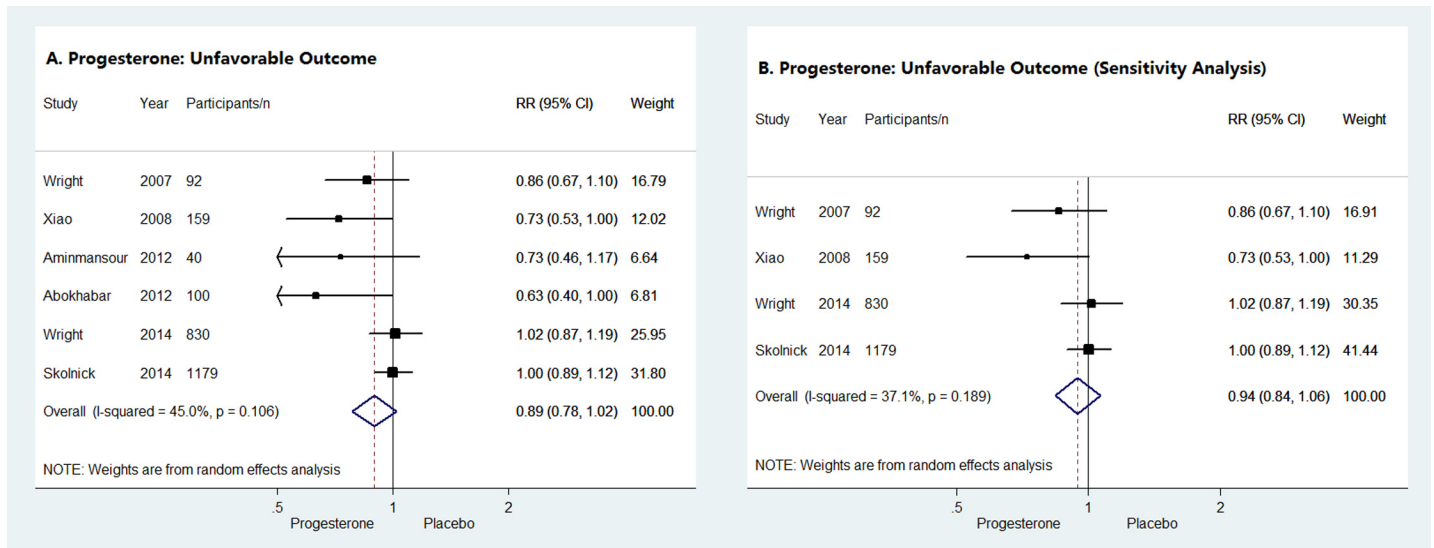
A. Progesterone: Unfavorable Outcome

| Study | Year | Participants/n | RR (95% CI) | Weight |
|---|---|---|---|---|
| Wright | 2007 | 92 | 0.86 (0.67, 1.10) | 16.79 |
| Xiao | 2008 | 159 | 0.73 (0.53, 1.00) | 12.02 |
| Aminmansour | 2012 | 40 | 0.73 (0.46, 1.17) | 6.64 |
| Abokhabar | 2012 | 100 | 0.63 (0.40, 1.00) | 6.81 |
| Wright | 2014 | 830 | 1.02 (0.87, 1.19) | 25.95 |
| Skolnick | 2014 | 1179 | 1.00 (0.89, 1.12) | 31.80 |
| Overall (I-squared = 45.0%, p = 0.106) | | | 0.89 (0.78, 1.02) | 100.00 |

NOTE: Weights are from random effects analysis

.5 1 2
Progesterone Placebo

B. Progesterone: Unfavorable Outcome (Sensitivity Analysis)

| Study | Year | Participants/n | RR (95% CI) | Weight |
|---|---|---|---|---|
| Wright | 2007 | 92 | 0.86 (0.67, 1.10) | 16.91 |
| Xiao | 2008 | 159 | 0.73 (0.53, 1.00) | 11.29 |
| Wright | 2014 | 830 | 1.02 (0.87, 1.19) | 30.35 |
| Skolnick | 2014 | 1179 | 1.00 (0.89, 1.12) | 41.44 |
| Overall (I-squared = 37.1%, p = 0.189) | | | 0.94 (0.84, 1.06) | 100.00 |

NOTE: Weights are from random effects analysis

.5 1 2
Progesterone Placebo